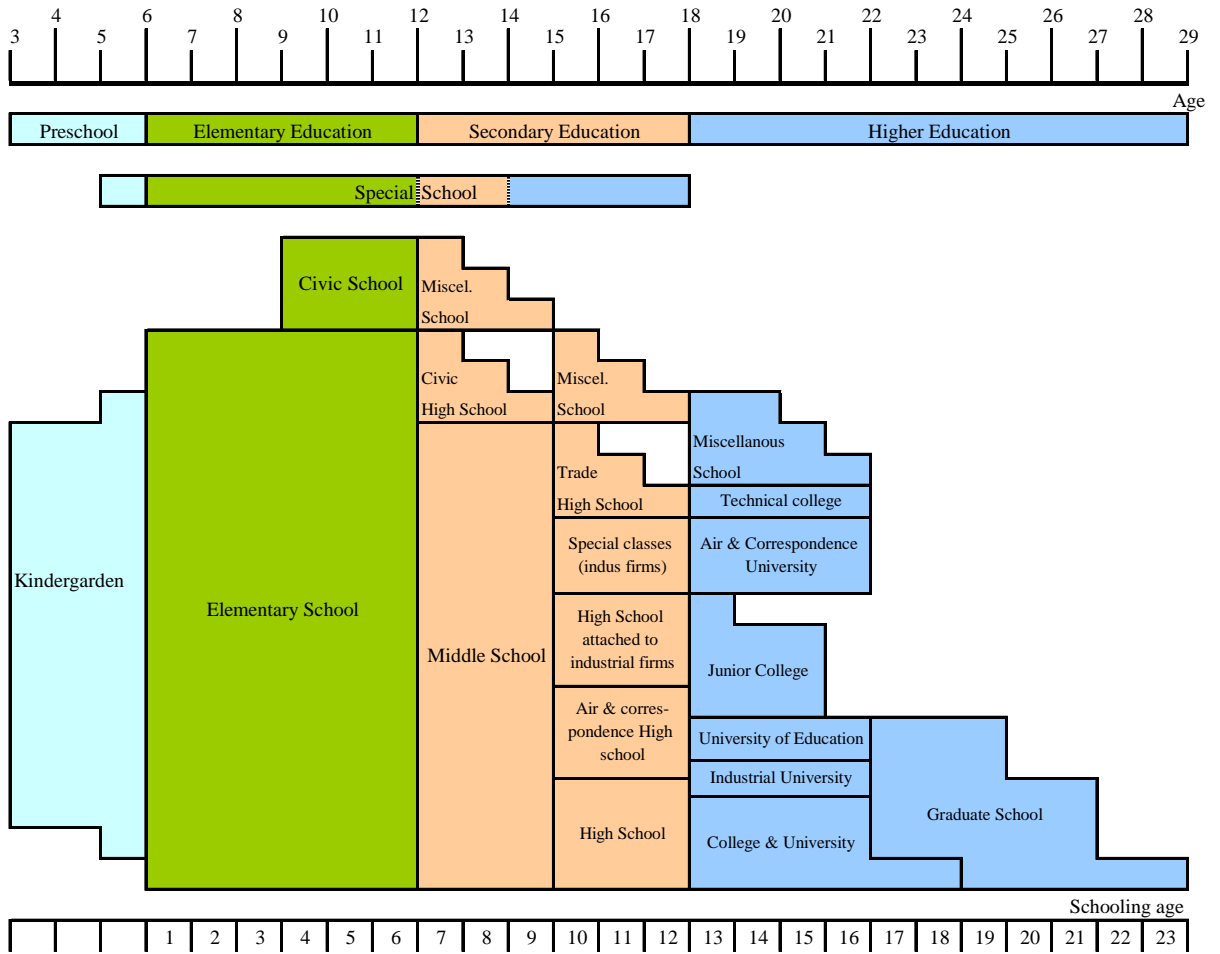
4 6 8 10 12 14 16 18 20 22 24 26 28
3 5 7 9 11 13 15 17 19 21 23 25 27 29

Age

Preschool | Elementary Education | Secondary Education | Higher Education

Special School

Civic School

Miscel. School

Civic High School

Miscel. School

Miscellanous School

Trade High School

Technical college

Special classes (indus firms)

Air & Correspondence University

Kindergarden

Elementary School

Middle School

High School attached to industrial firms

Junior College

Air & correspondence High school

University of Education

Industrial University

Graduate School

High School

College & University

Schooling age

| | | | | 1 | 2 | 3 | 4 | 5 | 6 | 7 | 8 | 9 | 10 | 11 | 12 | 13 | 14 | 15 | 16 | 17 | 18 | 19 | 20 | 21 | 22 | 23 |
|---|---|---|---|---|---|---|---|---|---|---|---|---|---|---|---|---|---|---|---|---|---|---|---|---|---|---|